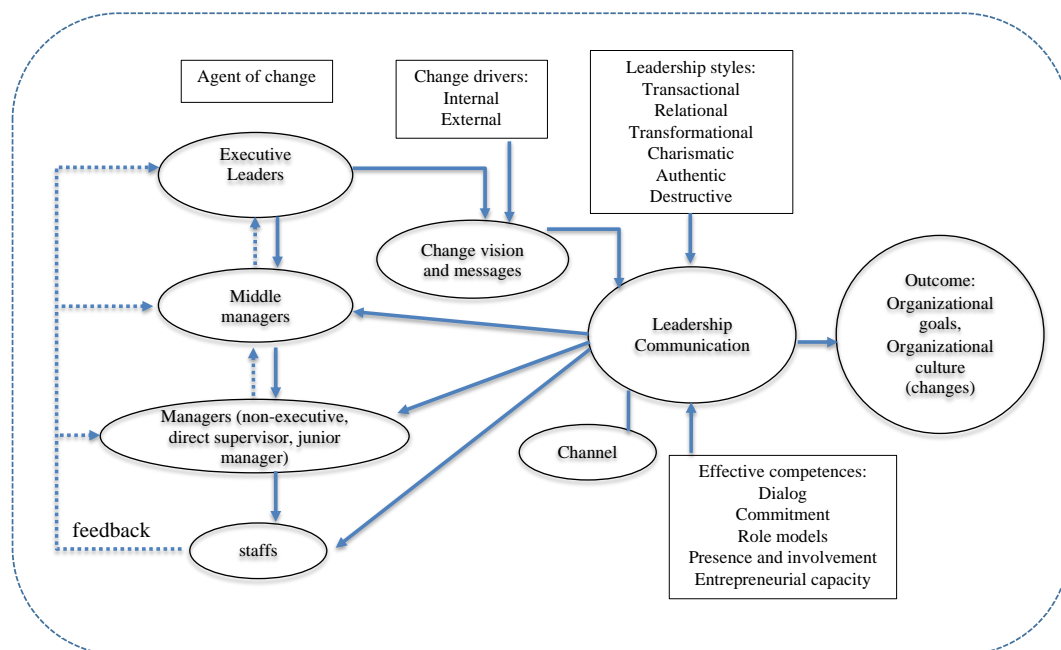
Agent of change

Change drivers:
Internal
External

Leadership styles:
Transactional
Relational
Transformational
Charismatic
Authentic
Destructive

Executive Leaders

Change vision and messages

Middle managers

Leadership Communication

Outcome:
Organizational goals,
Organizational culture
(changes)

Managers (non-executive, direct supervisor, junior manager)

Channel

Effective competences:
Dialog
Commitment
Role models
Presence and involvement
Entrepreneurial capacity

feedback

staffs